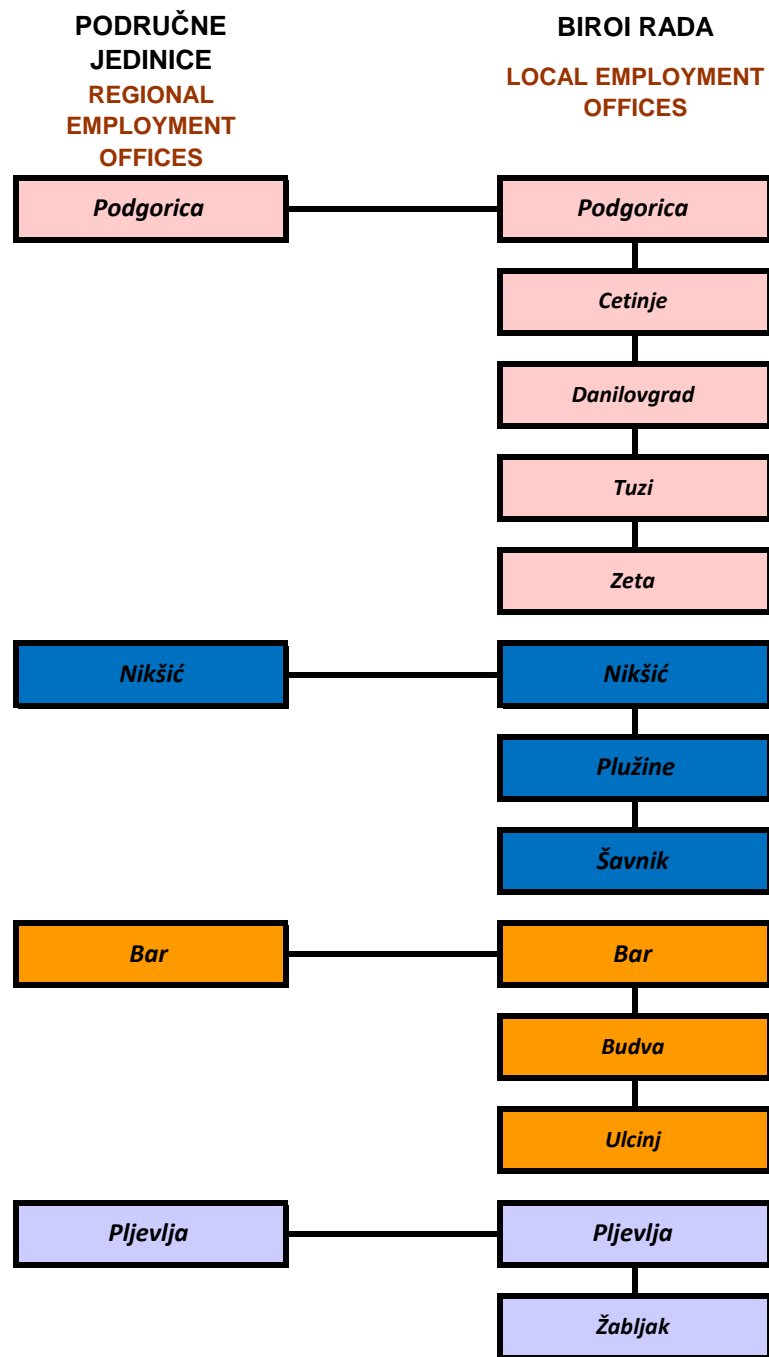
PODRUČNE JEDINICE
REGIONAL EMPLOYMENT OFFICES

BIROI RADA
LOCAL EMPLOYMENT OFFICES

Podgorica
Podgorica
Cetinje
Danilovgrad
Tuzi
Zeta

Nikšić
Nikšić
Plužine
Šavnik

Bar
Bar
Budva
Ulcinj

Pljevlja
Pljevlja
Žabljak